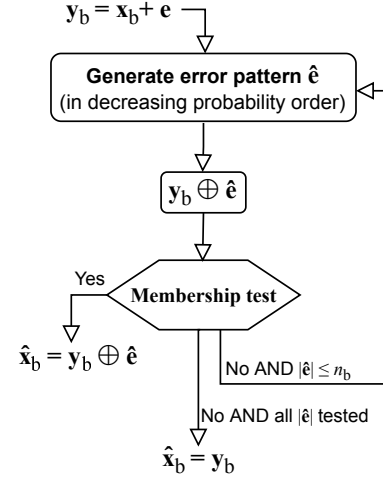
$\mathbf{y}_b = \mathbf{x}_b + \mathbf{e}$

**Generate error pattern $\hat{\mathbf{e}}$**
(in decreasing probability order)

$\mathbf{y}_b \oplus \hat{\mathbf{e}}$

**Membership test**

Yes

$\hat{\mathbf{x}}_b = \mathbf{y}_b \oplus \hat{\mathbf{e}}$

No AND $|\hat{\mathbf{e}}| \leq n_b$

No AND all $|\hat{\mathbf{e}}|$ tested

$\hat{\mathbf{x}}_b = \mathbf{y}_b$